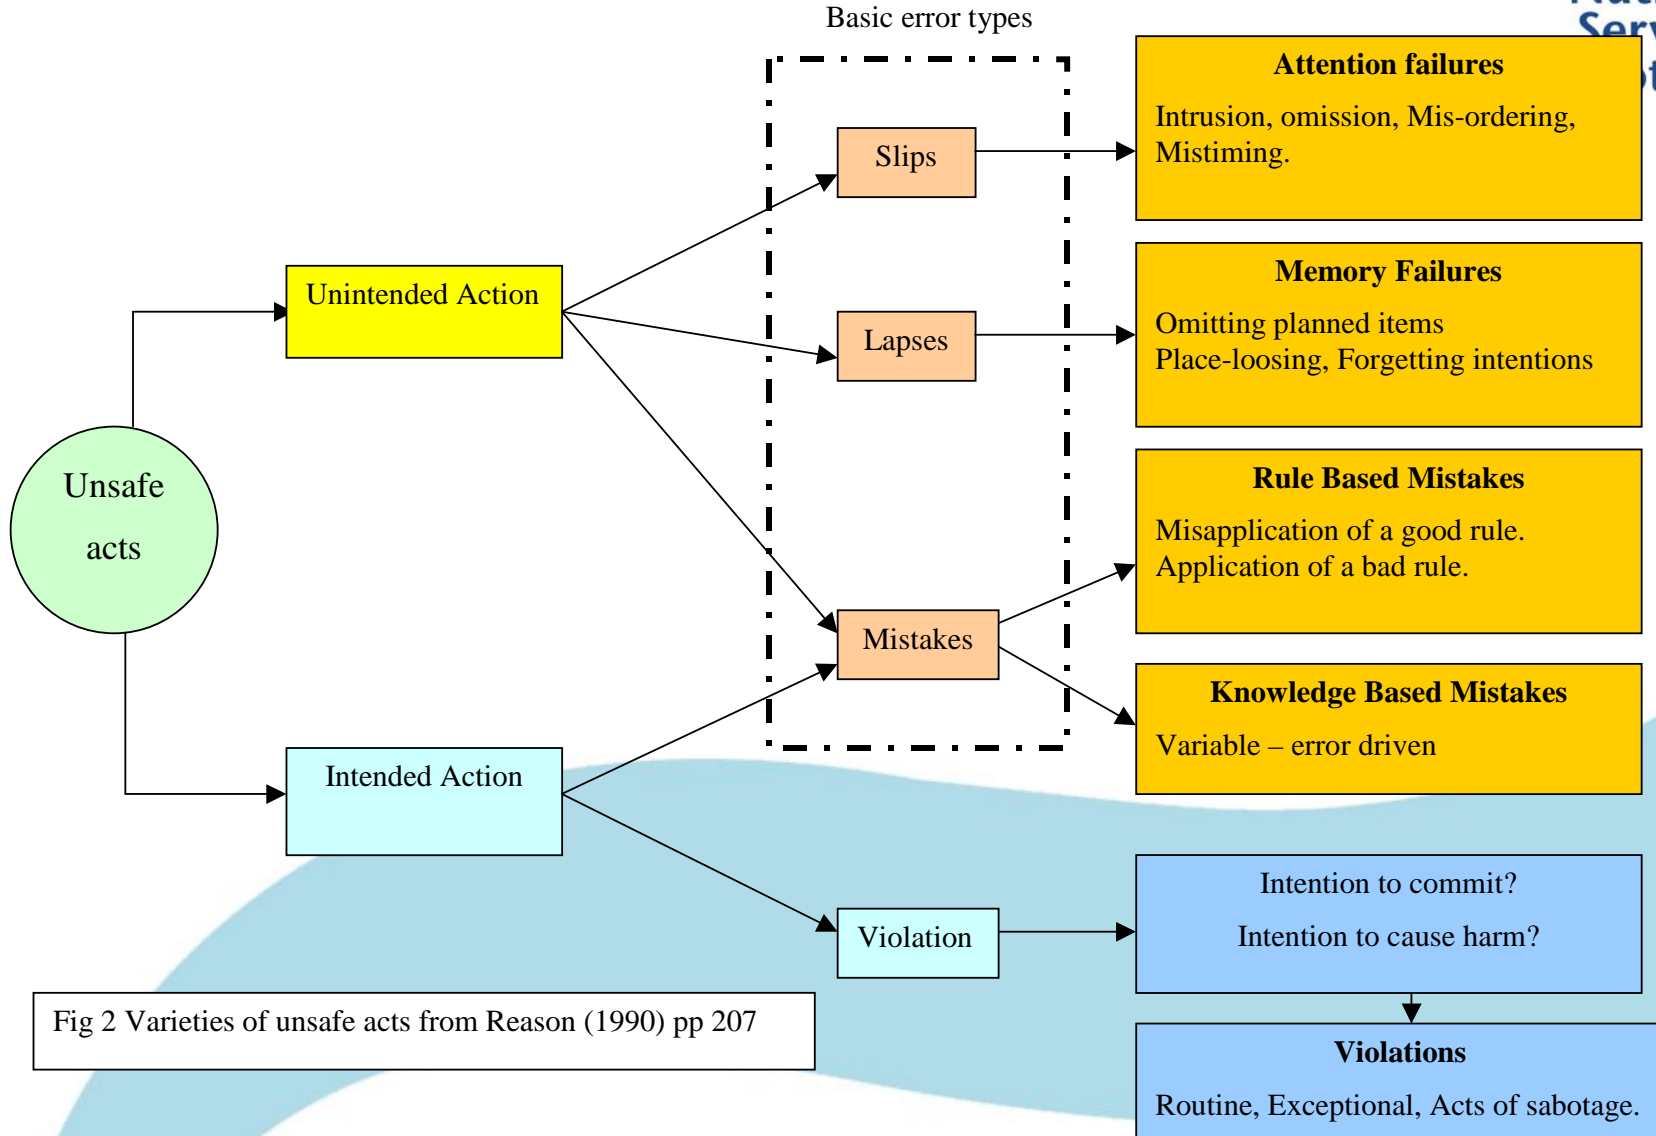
Basic error types

Unsafe acts

Unintended Action

Intended Action

Slips

Lapses

Mistakes

Violation

**Attention failures**

Intrusion, omission, Mis-ordering, Mistiming.

**Memory Failures**

Omitting planned items
Place-loosing, Forgetting intentions

**Rule Based Mistakes**

Misapplication of a good rule.
Application of a bad rule.

**Knowledge Based Mistakes**

Variable – error driven

Intention to commit?

Intention to cause harm?

**Violations**

Routine, Exceptional, Acts of sabotage.

Fig 2 Varieties of unsafe acts from Reason (1990) pp 207

Ser